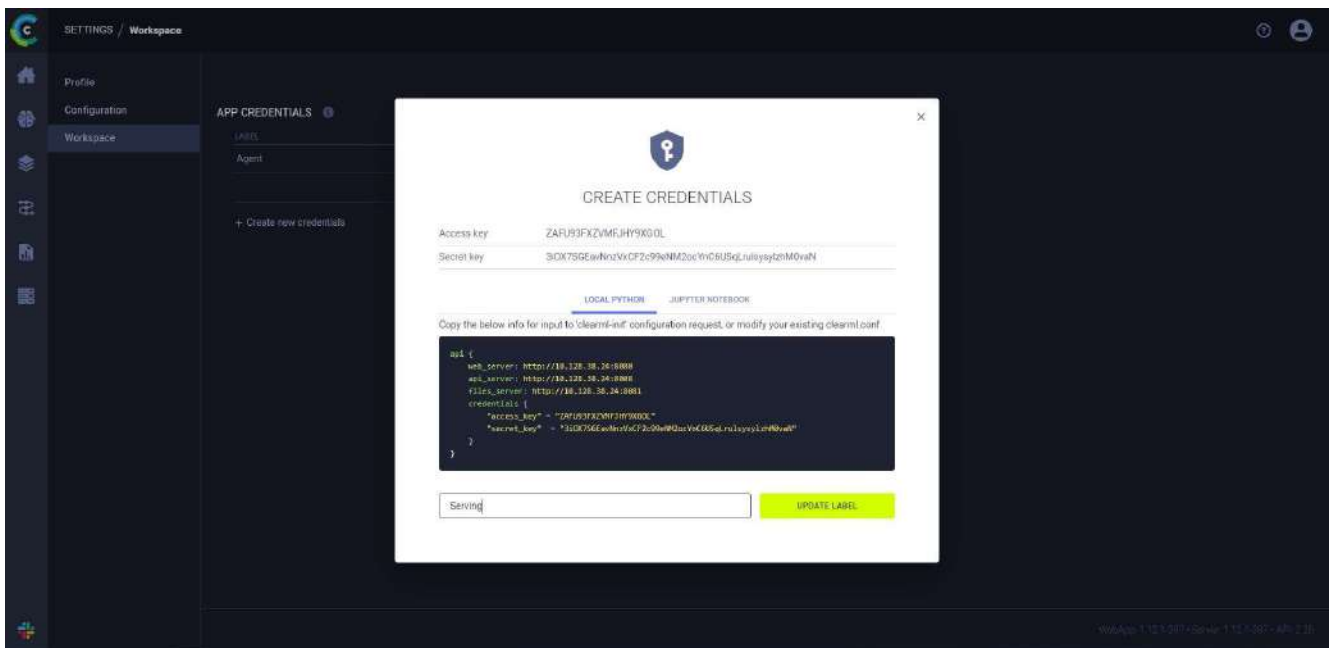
SETTINGS / Workspace

Profile
Configuration
Workspace

APP CREDENTIALS
LABEL
Agent

+ Create new credentials

CREATE CREDENTIALS

Access key ZAFU93FXZVMFJHY9X0OL
Secret key 3iOX7SGEavNnzVxCF2c99eNM2ocYnC6USqLruIsysylzhM0vaN

LOCAL PYTHON JUPYTER NOTEBOOK

Copy the below info for input to 'clearml-init' configuration request, or modify your existing clearml.conf

api {
    web_server: http://10.128.38.24:8080
    api_server: http://10.128.38.24:8008
    files_server: http://10.128.38.24:8081
    credentials {
        "access_key" = "ZAFU93FXZVMFJHY9X0OL"
        "secret_key" = "3iOX7SGEavNnzVxCF2c99eNM2ocYnC6USqLruIsysylzhM0vaN"
    }
}

Serving

UPDATE LABEL

WebApp 1.12.1-307 • Server 1.12.1-307 • API 2.26